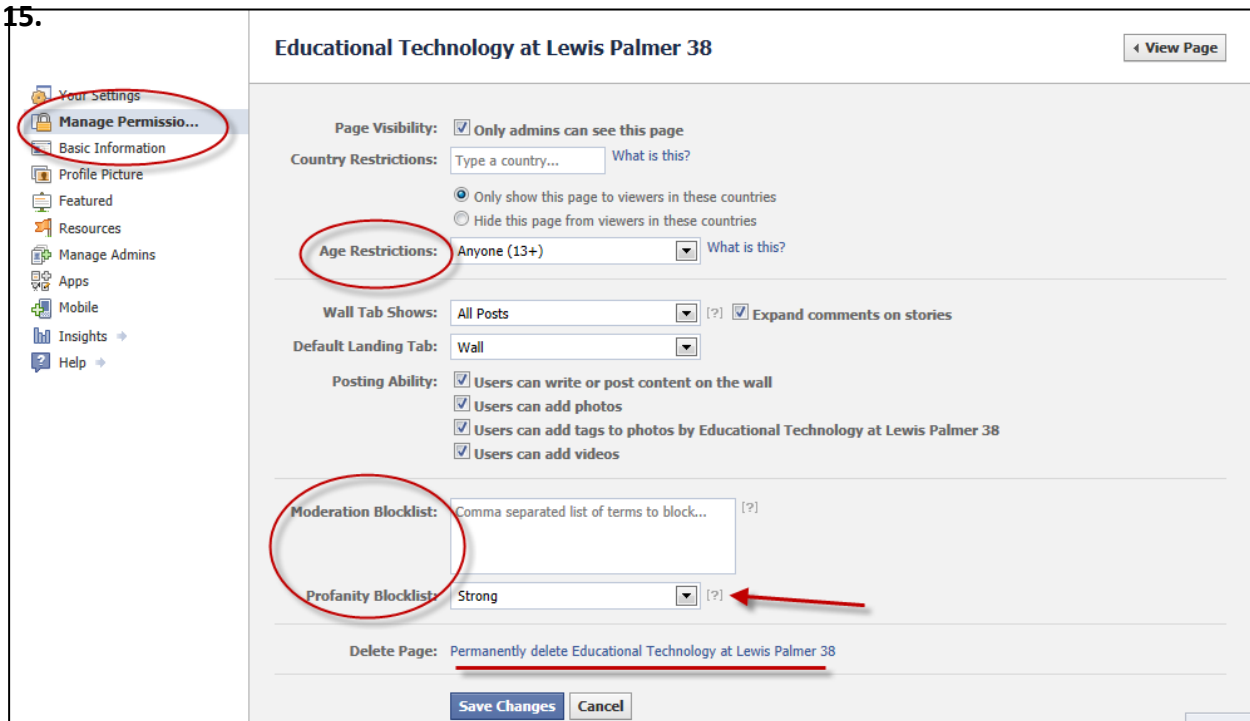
15.

Educational Technology at Lewis Palmer 38

View Page

Your Settings
Manage Permissio...
Basic Information
Profile Picture
Featured
Resources
Manage Admins
Apps
Mobile
Insights
Help

Page Visibility: Only admins can see this page
Country Restrictions: Type a country... What is this?
Only show this page to viewers in these countries
Hide this page from viewers in these countries
Age Restrictions: Anyone (13+) What is this?

Wall Tab Shows: All Posts [?] Expand comments on stories
Default Landing Tab: Wall
Posting Ability: Users can write or post content on the wall
Users can add photos
Users can add tags to photos by Educational Technology at Lewis Palmer 38
Users can add videos

Moderation Blocklist: Comma separated list of terms to block... [?]
Profanity Blocklist: Strong [?]

Delete Page: Permanently delete Educational Technology at Lewis Palmer 38

Save Changes Cancel